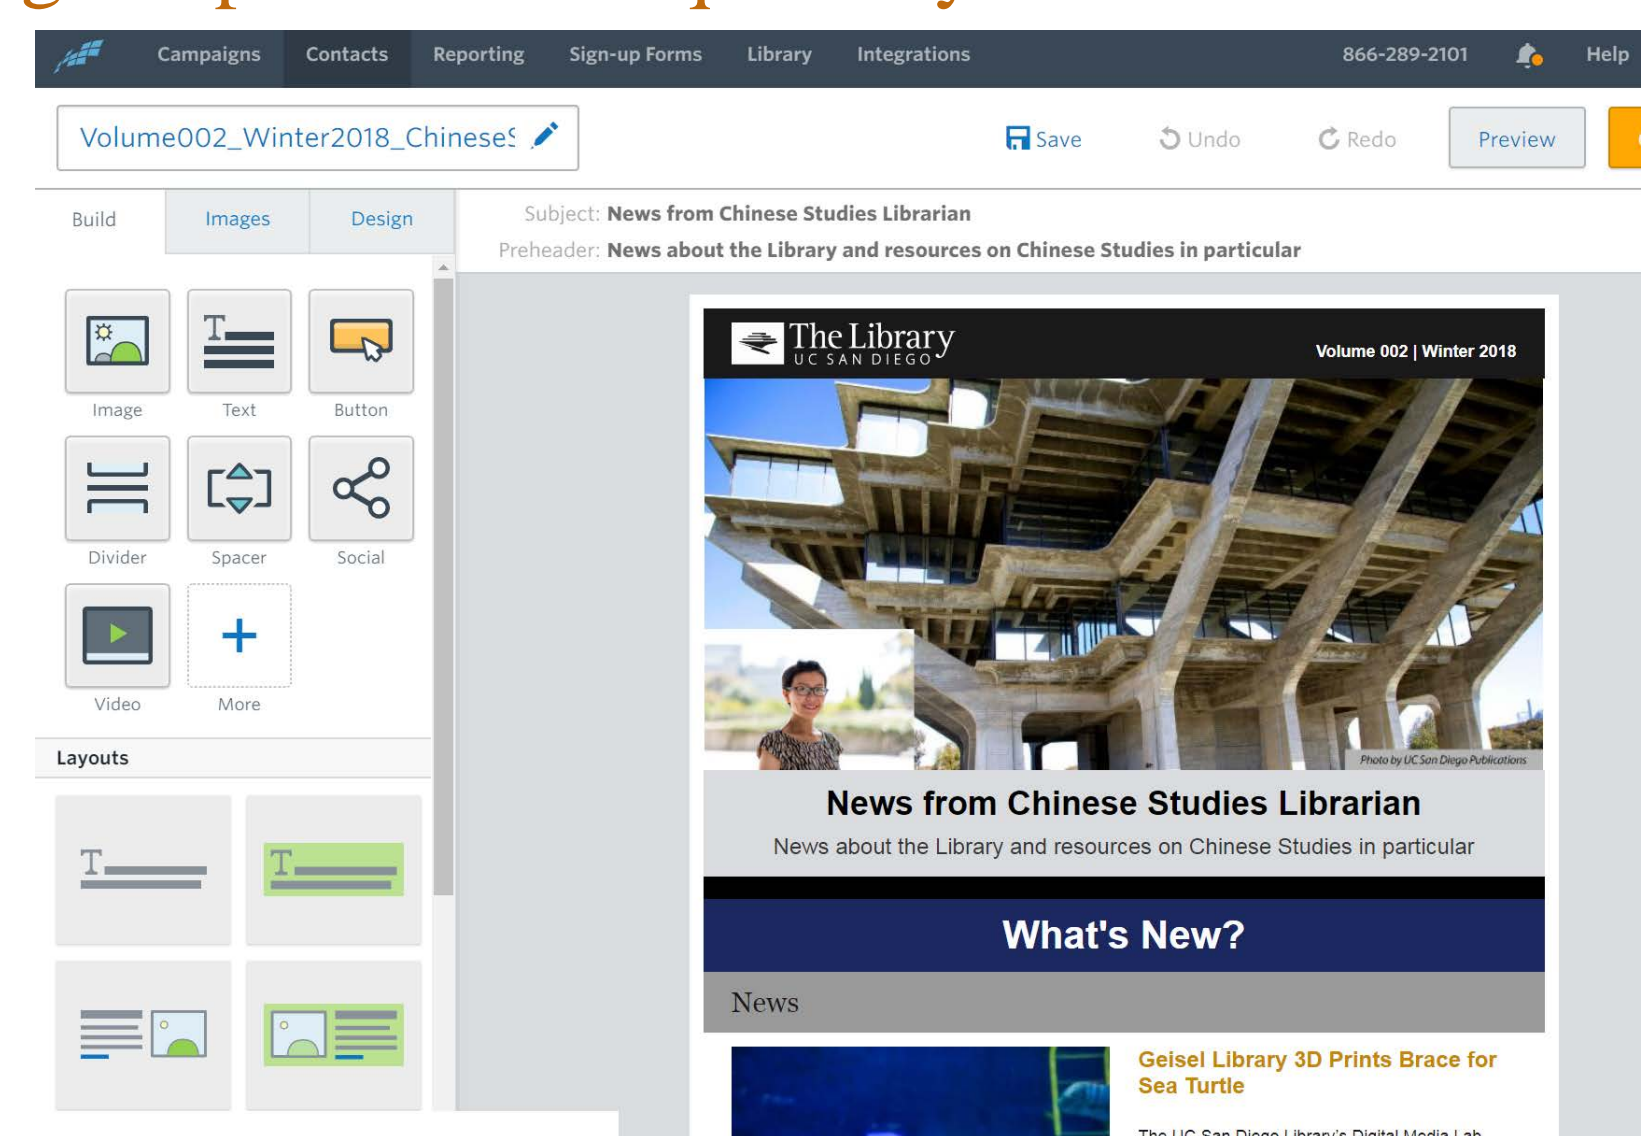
Campaigns Contacts Reporting Sign-up Forms Library Integrations 866-289-2101 Help

Volume002_Winter2018_ChineseS

Save Undo Redo Preview

Build Images Design

Subject: News from Chinese Studies Librarian

Preheader: News about the Library and resources on Chinese Studies in particular

Image Text Button

Divider Spacer Social

Video More

Layouts

The Library UC SAN DIEGO

Volume 002 | Winter 2018

Photo by UC San Diego Publications

News from Chinese Studies Librarian

News about the Library and resources on Chinese Studies in particular

What's New?

News

Geisel Library 3D Prints Brace for Sea Turtle

The UC San Diego Library's Digital Media Lab